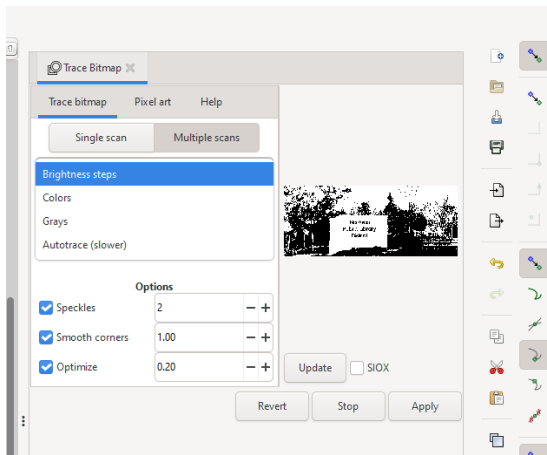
Trace Bitmap

Trace bitmap
Pixel art
Help

Single scan
Multiple scans

Brightness steps
Colors
Grays
Autotrace (slower)

Options

Speckles 2 − +
Smooth corners 1.00 − +
Optimize 0.20 − +

Update
SIOX

Revert
Stop
Apply